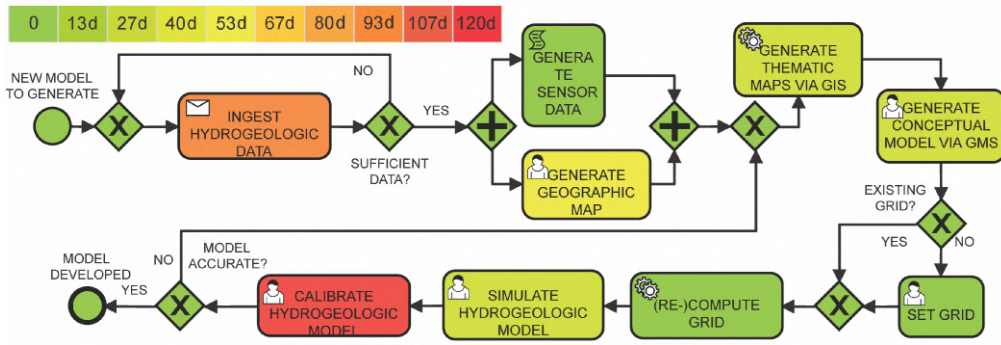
| 0 | 13d | 27d | 40d | 53d | 67d | 80d | 93d | 107d | 120d |
|---|---|---|---|---|---|---|---|---|---|

NEW MODEL TO GENERATE

X

INGEST HYDROGEOLOGIC DATA

NO

X

YES

SUFFICIENT DATA?

+

GENERATE SENSOR DATA

GENERATE GEOGRAPHIC MAP

+

X

GENERATE THEMATIC MAPS VIA GIS

GENERATE CONCEPTUAL MODEL VIA GMS

EXISTING GRID?

X

YES

NO

SET GRID

X

(RE-)COMPUTE GRID

SIMULATE HYDROGEOLOGIC MODEL

CALIBRATE HYDROGEOLOGIC MODEL

MODEL ACCURATE?

NO

X

YES

MODEL DEVELOPED